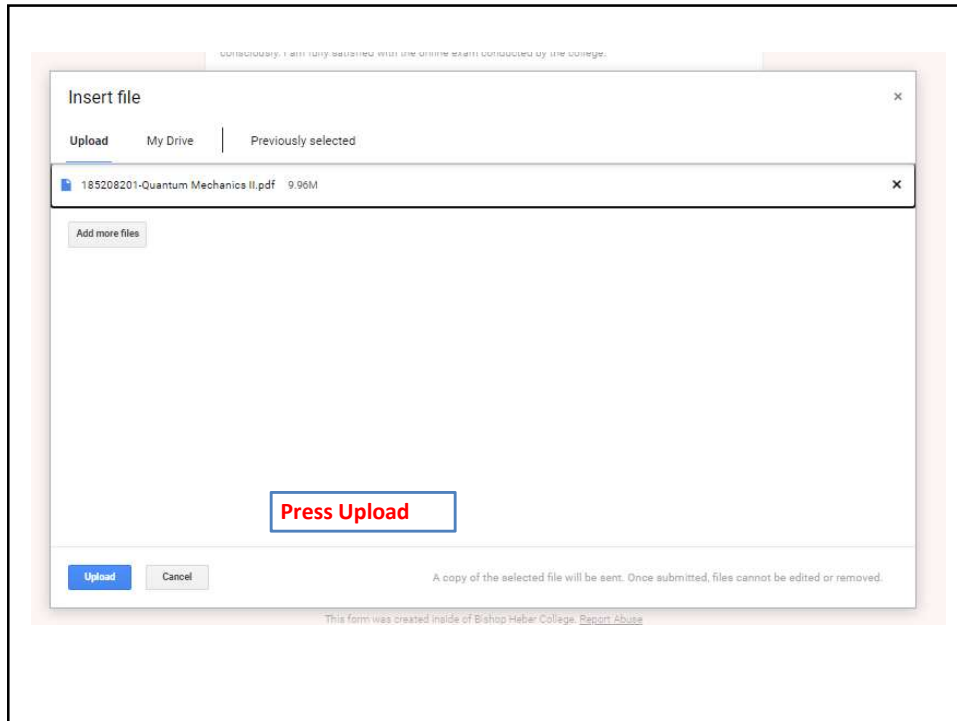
consciously. I am fully satisfied with the online exam conducted by the college.

Insert file

×

Upload My Drive Previously selected

185208201-Quantum Mechanics II.pdf 9.96M

×

Add more files

Press Upload

Upload Cancel

A copy of the selected file will be sent. Once submitted, files cannot be edited or removed.

This form was created inside of Bishop Heber College. Report Abuse